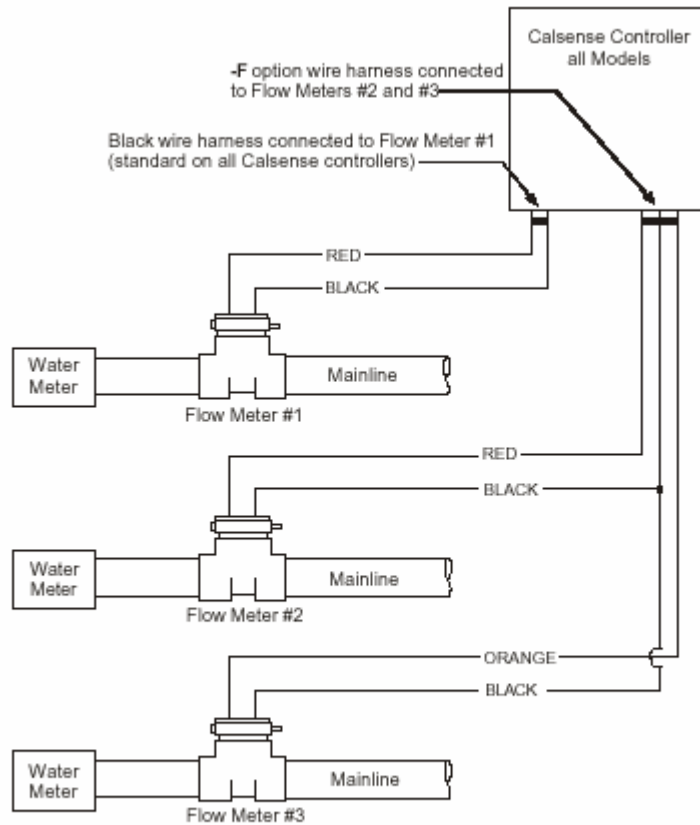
Calsense Controller all Models

-F option wire harness connected to Flow Meters #2 and #3

Black wire harness connected to Flow Meter #1 (standard on all Calsense controllers)

RED

BLACK

Water Meter

Mainline

Flow Meter #1

RED

BLACK

Water Meter

Mainline

Flow Meter #2

ORANGE

BLACK

Water Meter

Mainline

Flow Meter #3